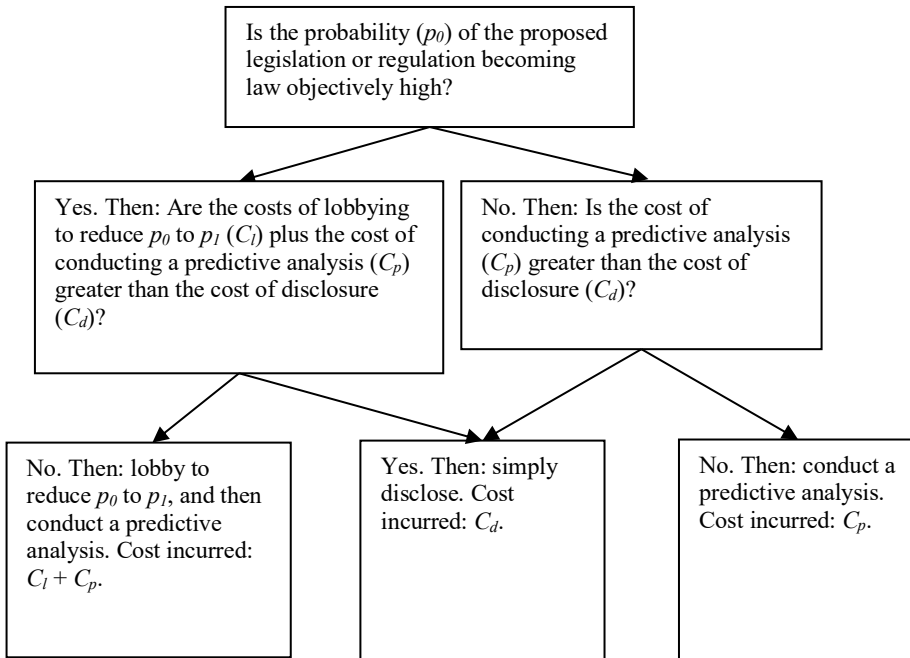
Is the probability ($p_0$) of the proposed legislation or regulation becoming law objectively high?

Yes. Then: Are the costs of lobbying to reduce $p_0$ to $p_1$ ($C_l$) plus the cost of conducting a predictive analysis ($C_p$) greater than the cost of disclosure ($C_d$)?

No. Then: Is the cost of conducting a predictive analysis ($C_p$) greater than the cost of disclosure ($C_d$)?

No. Then: lobby to reduce $p_0$ to $p_1$, and then conduct a predictive analysis. Cost incurred: $C_l + C_p$.

Yes. Then: simply disclose. Cost incurred: $C_d$.

No. Then: conduct a predictive analysis. Cost incurred: $C_p$.